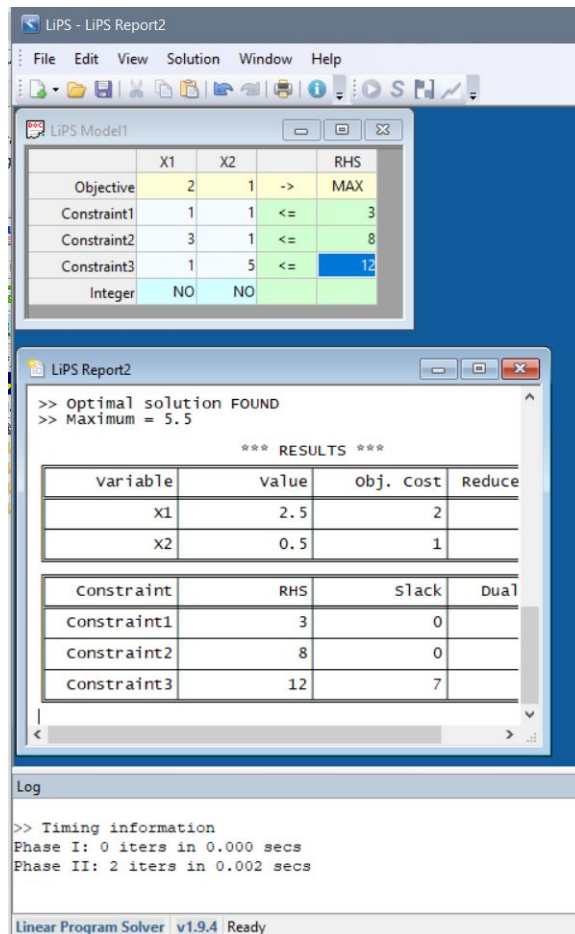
LiPS - LiPS Report2

File Edit View Solution Window Help

LiPS Model1

| | X1 | X2 | | RHS |
|---|---|---|---|---|
| Objective | 2 | 1 | -> | MAX |
| Constraint1 | 1 | 1 | <= | 3 |
| Constraint2 | 3 | 1 | <= | 8 |
| Constraint3 | 1 | 5 | <= | 12 |
| Integer | NO | NO | | |

LiPS Report2

>> Optimal solution FOUND
>> Maximum = 5.5

*** RESULTS ***

| Variable | Value | Obj. Cost | Reduce |
|---|---|---|---|
| X1 | 2.5 | 2 | |
| X2 | 0.5 | 1 | |

| Constraint | RHS | Slack | Dual |
|---|---|---|---|
| Constraint1 | 3 | 0 | |
| Constraint2 | 8 | 0 | |
| Constraint3 | 12 | 7 | |

Log

>> Timing information
Phase I: 0 iters in 0.000 secs
Phase II: 2 iters in 0.002 secs

Linear Program Solver v1.9.4 Ready